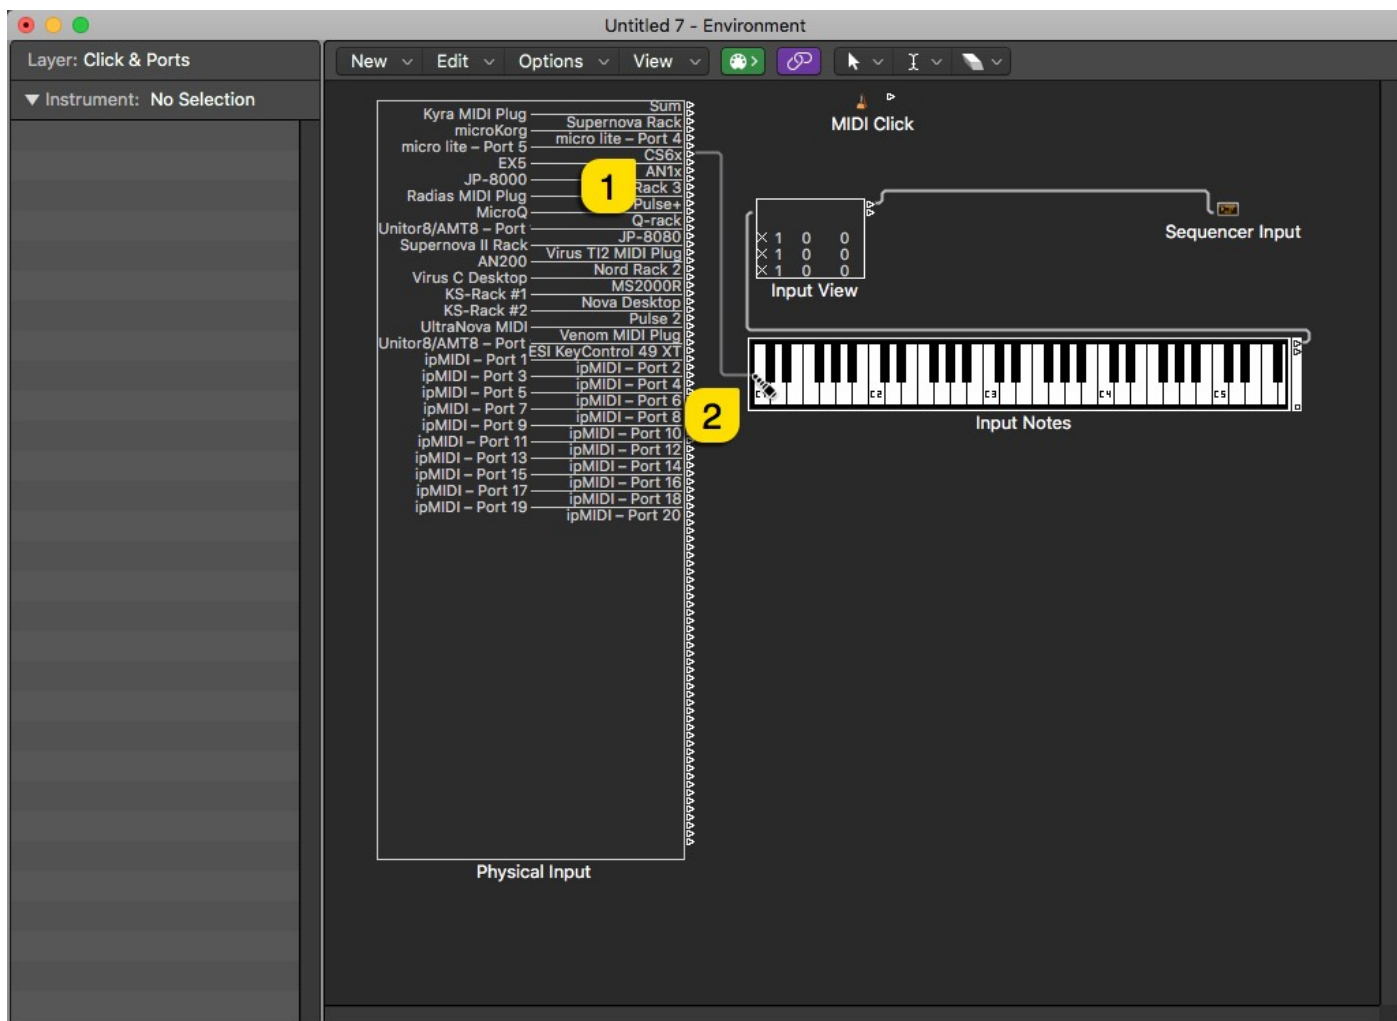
Untitled 7 - Environment

Layer: Click & Ports

Instrument: No Selection

New Edit Options View

Sum
Kyra MIDI Plug
Supernova Rack
microKorg
micro lite – Port 4
micro lite – Port 5
CS6x
EX5
AN1x
JP-8000
Rack 3
Radias MIDI Plug
Pulse+
MicroQ
Q-rack
Unitor8/AMT8 – Port
JP-8080
Supernova II Rack
Virus TI2 MIDI Plug
AN200
Nord Rack 2
Virus C Desktop
MS2000R
KS-Rack #1
Nova Desktop
KS-Rack #2
Pulse 2
UltraNova MIDI
Venom MIDI Plug
Unitor8/AMT8 – Port
ESI KeyControl 49 XT
ipMIDI – Port 1
ipMIDI – Port 2
ipMIDI – Port 3
ipMIDI – Port 4
ipMIDI – Port 5
ipMIDI – Port 6
ipMIDI – Port 7
ipMIDI – Port 8
ipMIDI – Port 9
ipMIDI – Port 10
ipMIDI – Port 11
ipMIDI – Port 12
ipMIDI – Port 13
ipMIDI – Port 14
ipMIDI – Port 15
ipMIDI – Port 16
ipMIDI – Port 17
ipMIDI – Port 18
ipMIDI – Port 19
ipMIDI – Port 20

1

2

Physical Input

MIDI Click

Sequencer Input

1 0 0
1 0 0
1 0 0

Input View

C1 C2 C3 C4 C5

Input Notes